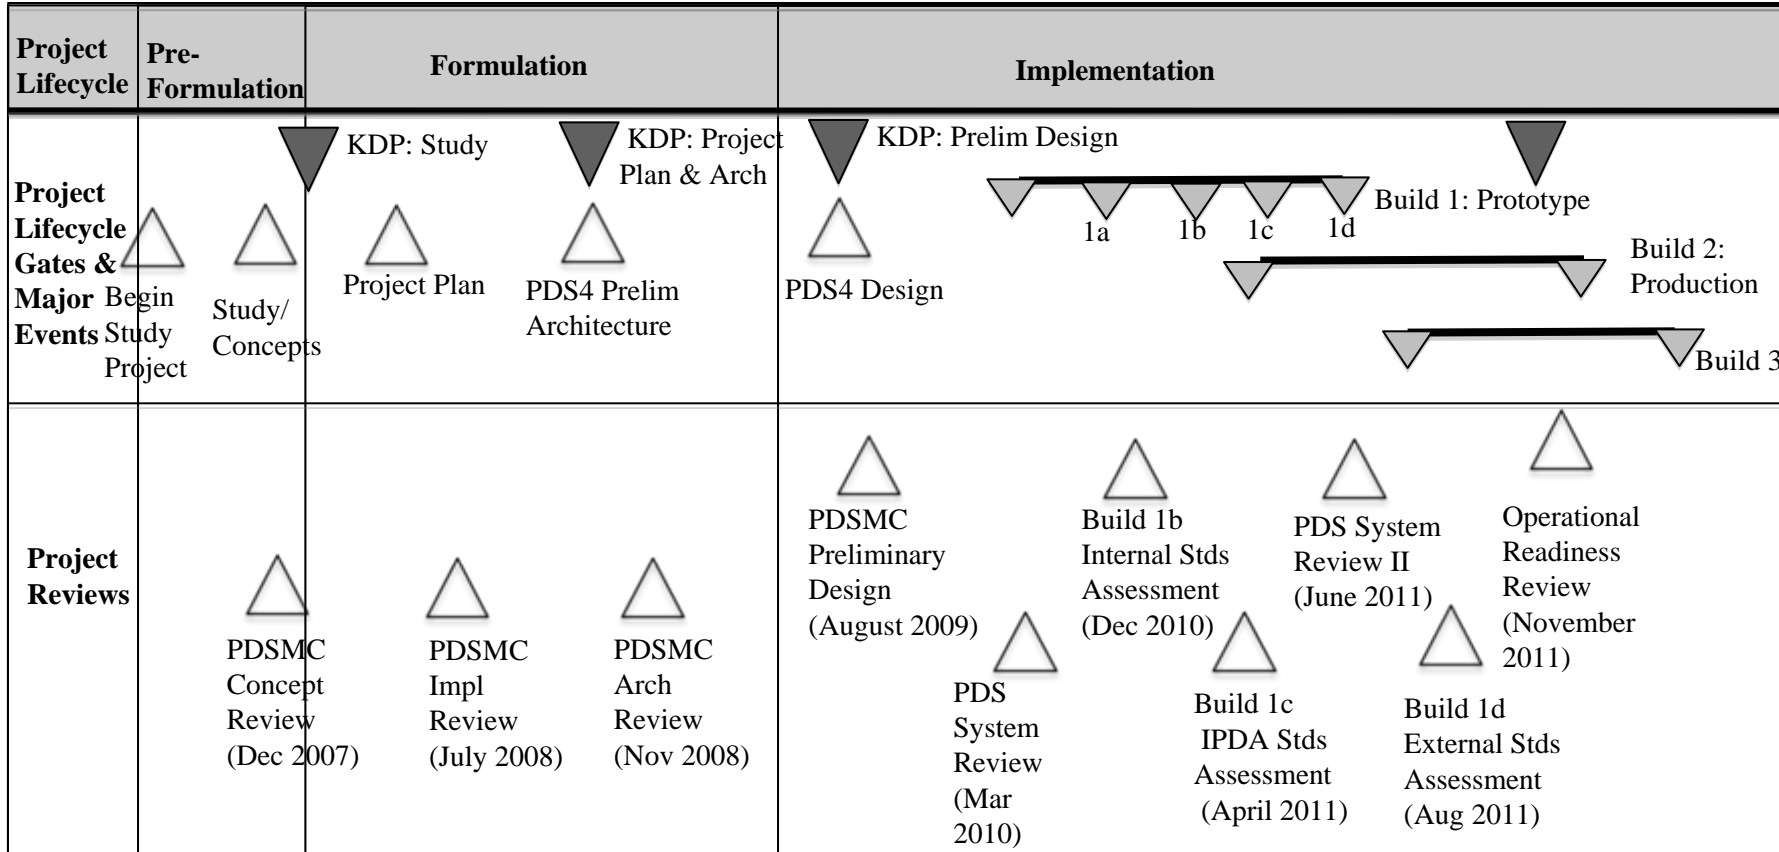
| Project Lifecycle | Pre-Formulation | Formulation | Implementation |
|---|---|---|---|
| Project Lifecycle Gates & Major Events | Begin Study Project<br>Study/ Concepts | KDP: Study<br>Project Plan<br>KDP: Project Plan & Arch<br>PDS4 Prelim Architecture | KDP: Prelim Design<br>PDS4 Design<br>1a 1b 1c 1d Build 1: Prototype<br>Build 2: Production<br>Build 3 |
| Project Reviews | PDSMC Concept Review (Dec 2007) | PDSMC Impl Review (July 2008)<br>PDSMC Arch Review (Nov 2008) | PDSMC Preliminary Design (August 2009)<br>PDS System Review (Mar 2010)<br>Build 1b Internal Stds Assessment (Dec 2010)<br>Build 1c IPDA Stds Assessment (April 2011)<br>PDS System Review II (June 2011)<br>Build 1d External Stds Assessment (Aug 2011)<br>Operational Readiness Review (November 2011) |